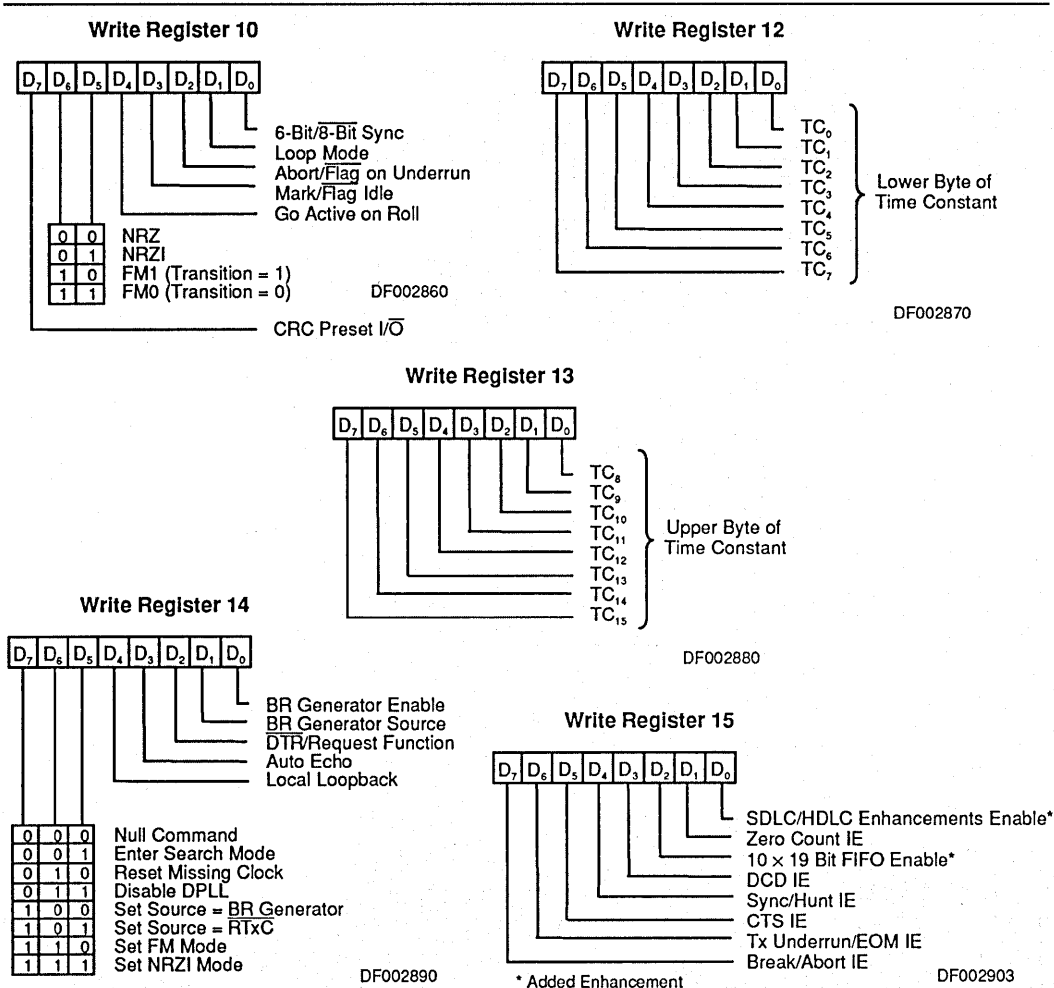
Write Register 10

$D_7$ $D_6$ $D_5$ $D_4$ $D_3$ $D_2$ $D_1$ $D_0$

6-Bit/$\overline{8\text{-Bit}}$ Sync
Loop Mode
Abort/$\overline{\text{Flag}}$ on Underrun
Mark/$\overline{\text{Flag}}$ Idle
Go Active on Roll

| | | |
|---|---|---|
| 0 | 0 | NRZ |
| 0 | 1 | NRZI |
| 1 | 0 | FM1 (Transition = 1) |
| 1 | 1 | FM0 (Transition = 0) |

DF002860

CRC Preset I/$\overline{\text{O}}$

Write Register 12

$D_7$ $D_6$ $D_5$ $D_4$ $D_3$ $D_2$ $D_1$ $D_0$

$TC_0$
$TC_1$
$TC_2$
$TC_3$
$TC_4$
$TC_5$
$TC_6$
$TC_7$

Lower Byte of Time Constant

DF002870

Write Register 13

$D_7$ $D_6$ $D_5$ $D_4$ $D_3$ $D_2$ $D_1$ $D_0$

$TC_8$
$TC_9$
$TC_{10}$
$TC_{11}$
$TC_{12}$
$TC_{13}$
$TC_{14}$
$TC_{15}$

Upper Byte of Time Constant

DF002880

Write Register 14

$D_7$ $D_6$ $D_5$ $D_4$ $D_3$ $D_2$ $D_1$ $D_0$

BR Generator Enable
BR Generator Source
$\overline{\text{DTR}}$/Request Function
Auto Echo
Local Loopback

| | | | |
|---|---|---|---|
| 0 | 0 | 0 | Null Command |
| 0 | 0 | 1 | Enter Search Mode |
| 0 | 1 | 0 | Reset Missing Clock |
| 0 | 1 | 1 | Disable DPLL |
| 1 | 0 | 0 | Set Source = BR Generator |
| 1 | 0 | 1 | Set Source = $\overline{\text{RTxC}}$ |
| 1 | 1 | 0 | Set FM Mode |
| 1 | 1 | 1 | Set NRZI Mode |

DF002890

Write Register 15

$D_7$ $D_6$ $D_5$ $D_4$ $D_3$ $D_2$ $D_1$ $D_0$

SDLC/HDLC Enhancements Enable*
Zero Count IE
$10 \times 19$ Bit FIFO Enable*
DCD IE
Sync/Hunt IE
CTS IE
Tx Underrun/EOM IE
Break/Abort IE

* Added Enhancement

DF002903